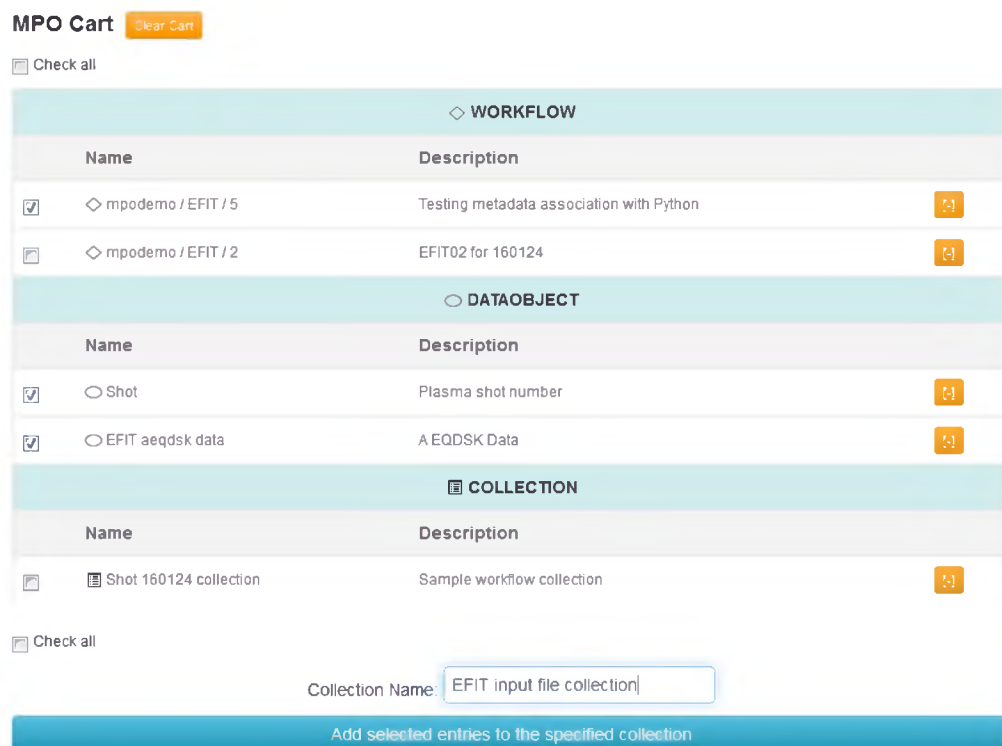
MPO Cart Clear Cart

Check all

◇ WORKFLOW

| | Name | Description | |
|---|---|---|---|
| ☑ | ◇ mpodemo / EFIT / 5 | Testing metadata association with Python | [-] |
| ☐ | ◇ mpodemo / EFIT / 2 | EFIT02 for 160124 | [-] |

○ DATAOBJECT

| | Name | Description | |
|---|---|---|---|
| ☑ | ○ Shot | Plasma shot number | [-] |
| ☑ | ○ EFIT aeqdsk data | A EQDSK Data | [-] |

COLLECTION

| | Name | Description | |
|---|---|---|---|
| ☐ | Shot 160124 collection | Sample workflow collection | [-] |

Check all

Collection Name: EFIT input file collection

Add selected entries to the specified collection